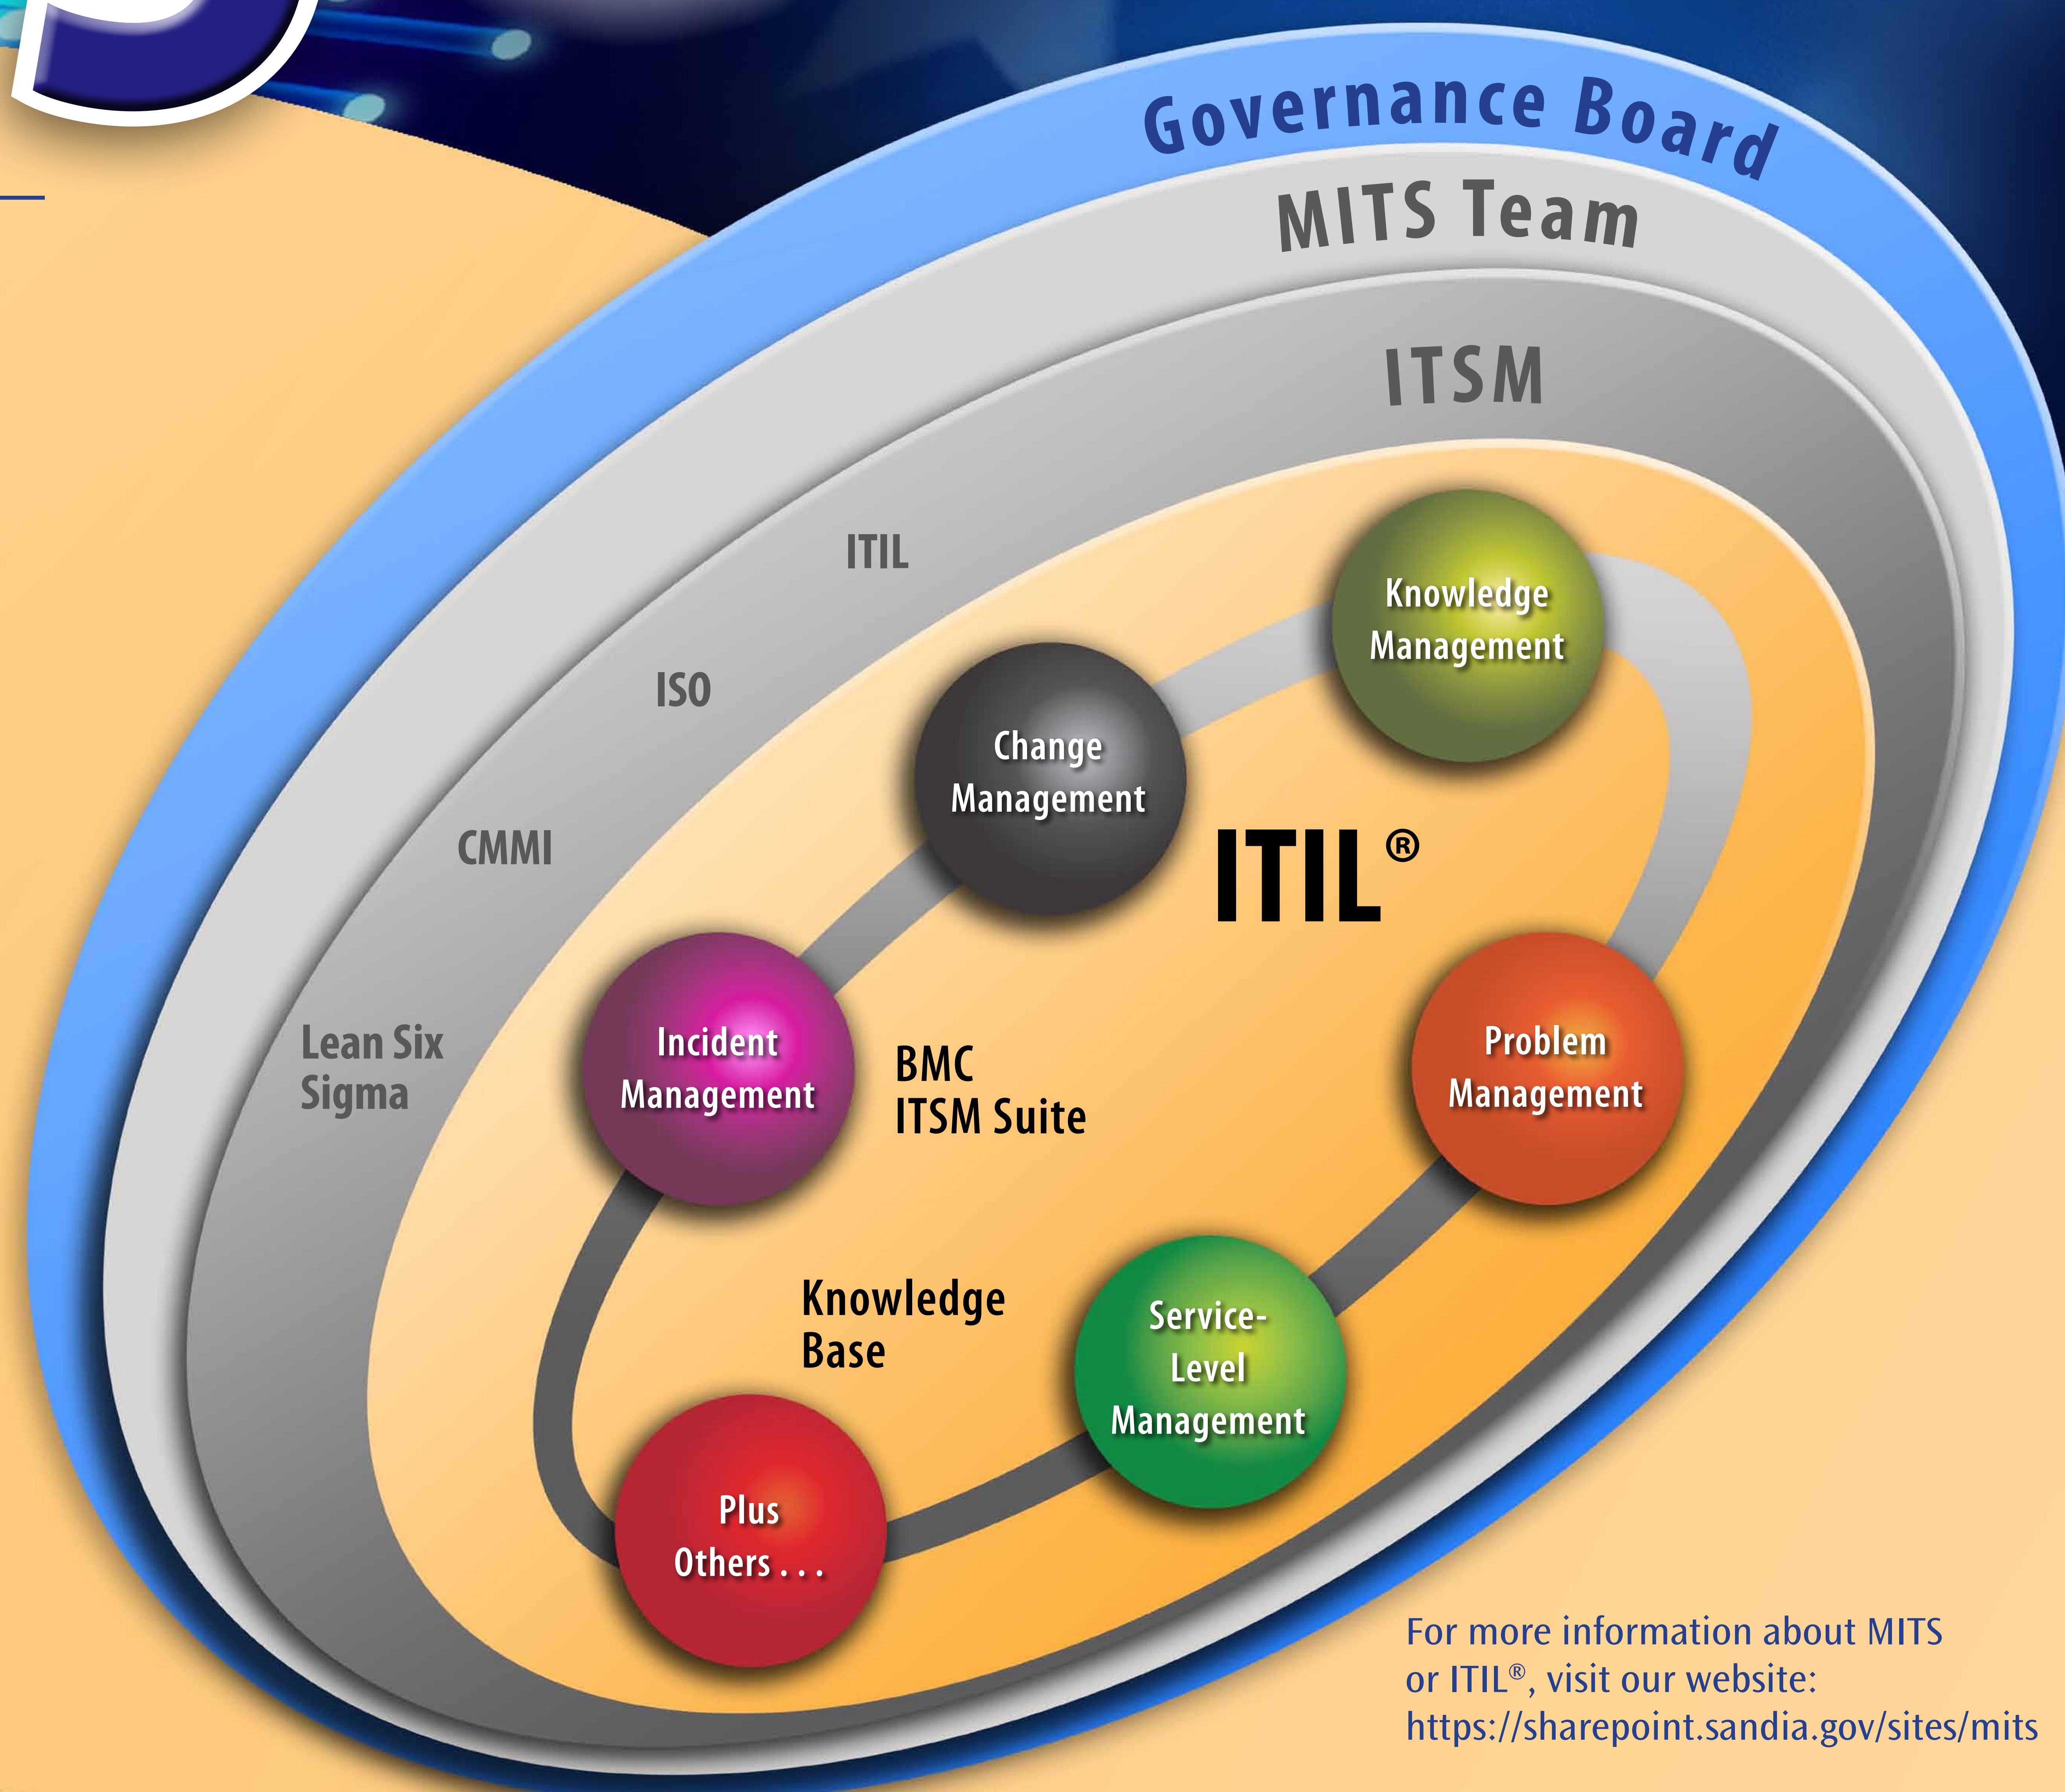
Governance Board

MITS Team

ITSM

ITIL

ISO

CMMI

Lean Six Sigma

Knowledge Management

Change Management

ITIL®

Incident Management

BMC ITSM Suite

Problem Management

Knowledge Base

Service-Level Management

Plus Others . . .

For more information about MITS or ITIL®, visit our website: https://sharepoint.sandia.gov/sites/mits